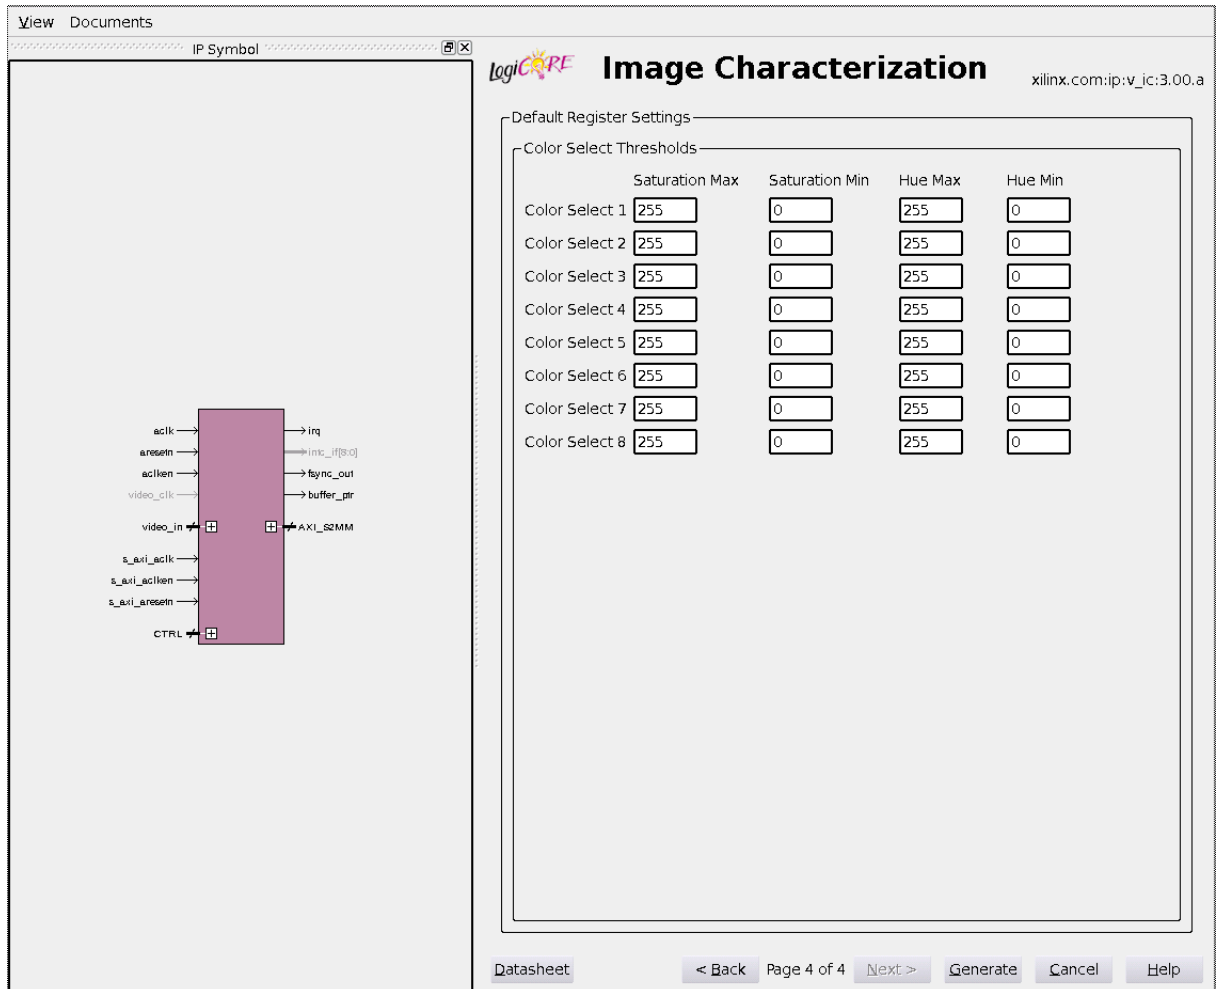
View Documents

IP Symbol

aclk
aresetn
aclken
video_clk
video_in
s_axi_aclk
s_axi_aclken
s_axi_aresetn
CTRL
irq
intc_if[8:0]
fsync_out
buffer_ptr
AXI_S2MM

logiCORE Image Characterization xilinx.com:ip:v_ic:3.00.a

Default Register Settings

Color Select Thresholds

| | Saturation Max | Saturation Min | Hue Max | Hue Min |
|---|---|---|---|---|
| Color Select 1 | 255 | 0 | 255 | 0 |
| Color Select 2 | 255 | 0 | 255 | 0 |
| Color Select 3 | 255 | 0 | 255 | 0 |
| Color Select 4 | 255 | 0 | 255 | 0 |
| Color Select 5 | 255 | 0 | 255 | 0 |
| Color Select 6 | 255 | 0 | 255 | 0 |
| Color Select 7 | 255 | 0 | 255 | 0 |
| Color Select 8 | 255 | 0 | 255 | 0 |

Datasheet < Back Page 4 of 4 Next > Generate Cancel Help